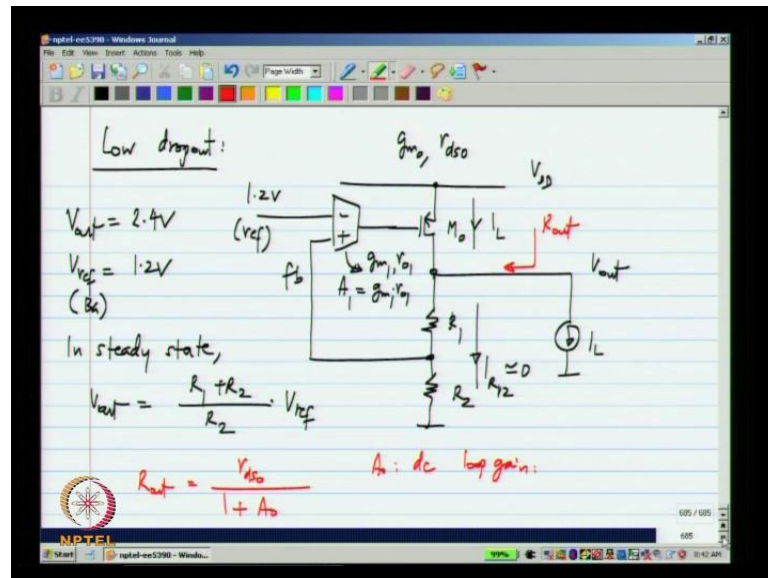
nptel-ee5390 - Windows Journal
File Edit View Insert Actions Tools Help
Page Width

Low dropout:

$V_{out} = 2.4V$

$V_{ref} = 1.2V$
(Bx)

In steady state,

$V_{out} = \frac{R_1 + R_2}{R_2} \cdot V_{ref}$

$g_{m_0}, r_{ds0}$

$V_{DD}$

1.2V
(ref)

−
+

$M_0$

$I_L$

$R_{out}$

$V_{out}$

fb

$g_{m_1}, r_{o_1}$
$A_1 = g_{m_1} r_{o_1}$

$R_1$

$I_{R_{12}} \simeq 0$

$R_2$

$I_L$

$R_{out} = \frac{r_{ds0}}{1 + A_0}$

$A_0$ : dc loop gain.

685 / 685

685

NPTEL

Start nptel-ee5390 - Windo...

99%

8:42 AM